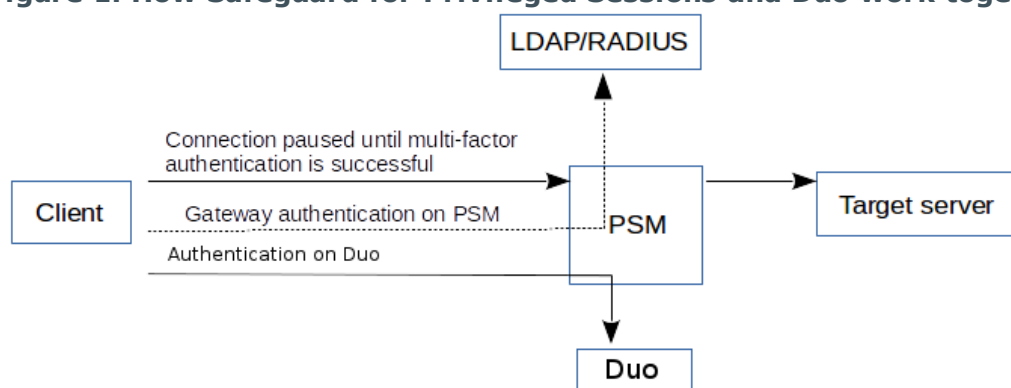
igure 1: How Safeguard for Privileged Sessions and Duo work toge

LDAP/RADIUS

Connection paused until multi-factor authentication is successful

Client

Gateway authentication on PSM

PSM

Target server

Authentication on Duo

Duo